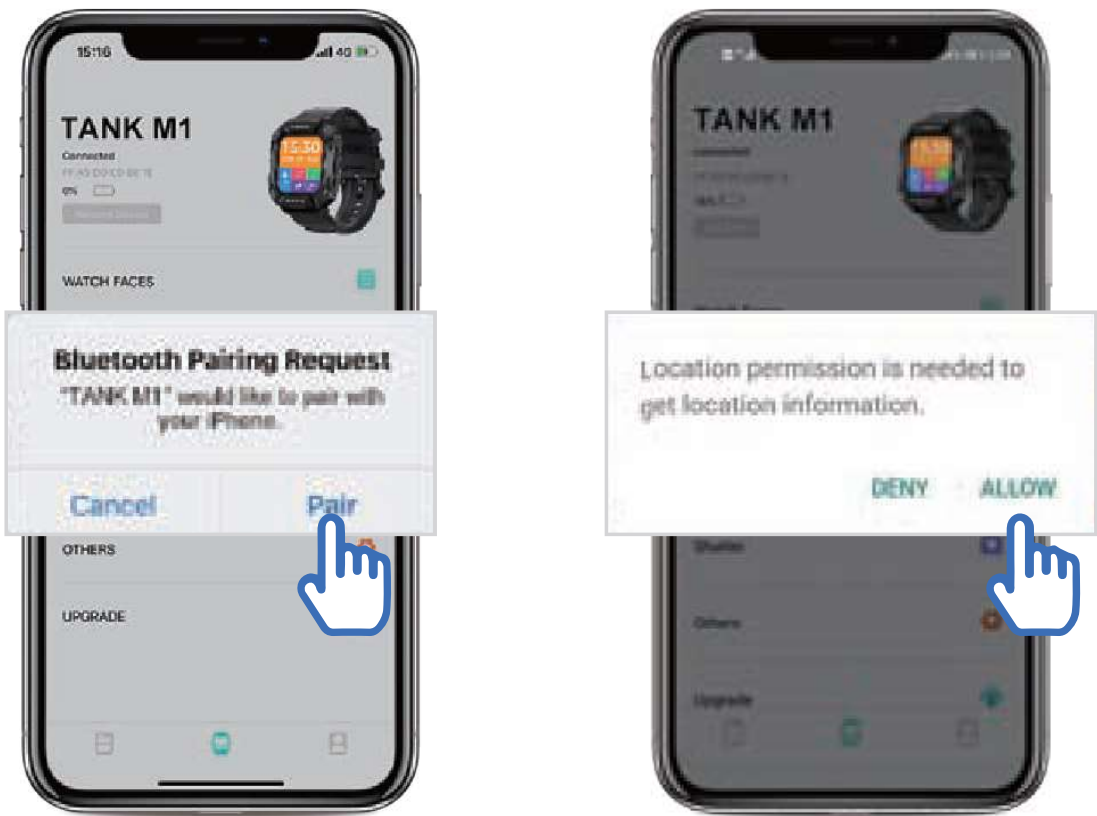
15:16

TANK M1

Connected

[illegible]

0%

15:30

WATCH FACES

Bluetooth Pairing Request

"TANK M1" would like to pair with your iPhone.

Cancel

Pair

OTHERS

UPGRADE

TANK M1

Location permission is needed to get location information.

DENY

ALLOW

Shutter

Others

Upgrade